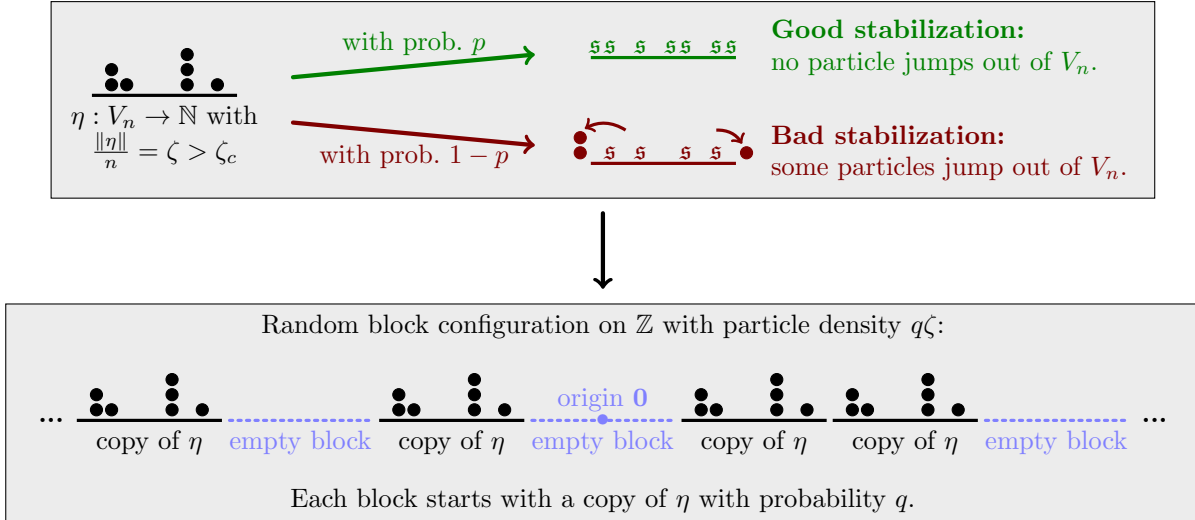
$\eta : V_n \to \mathbb{N}$ with $\frac{\|\eta\|}{n} = \zeta > \zeta_c$

with prob. $p$

$\mathfrak{s}\mathfrak{s}$ $\mathfrak{s}$ $\mathfrak{s}\mathfrak{s}$ $\mathfrak{s}\mathfrak{s}$

**Good stabilization:** no particle jumps out of $V_n$.

with prob. $1-p$

$\mathfrak{s}$ $\mathfrak{s}$ $\mathfrak{s}$ $\mathfrak{s}$

**Bad stabilization:** some particles jump out of $V_n$.

Random block configuration on $\mathbb{Z}$ with particle density $q\zeta$:

... copy of $\eta$ empty block copy of $\eta$ origin $\mathbf{0}$ empty block copy of $\eta$ copy of $\eta$ empty block ...

Each block starts with a copy of $\eta$ with probability $q$.